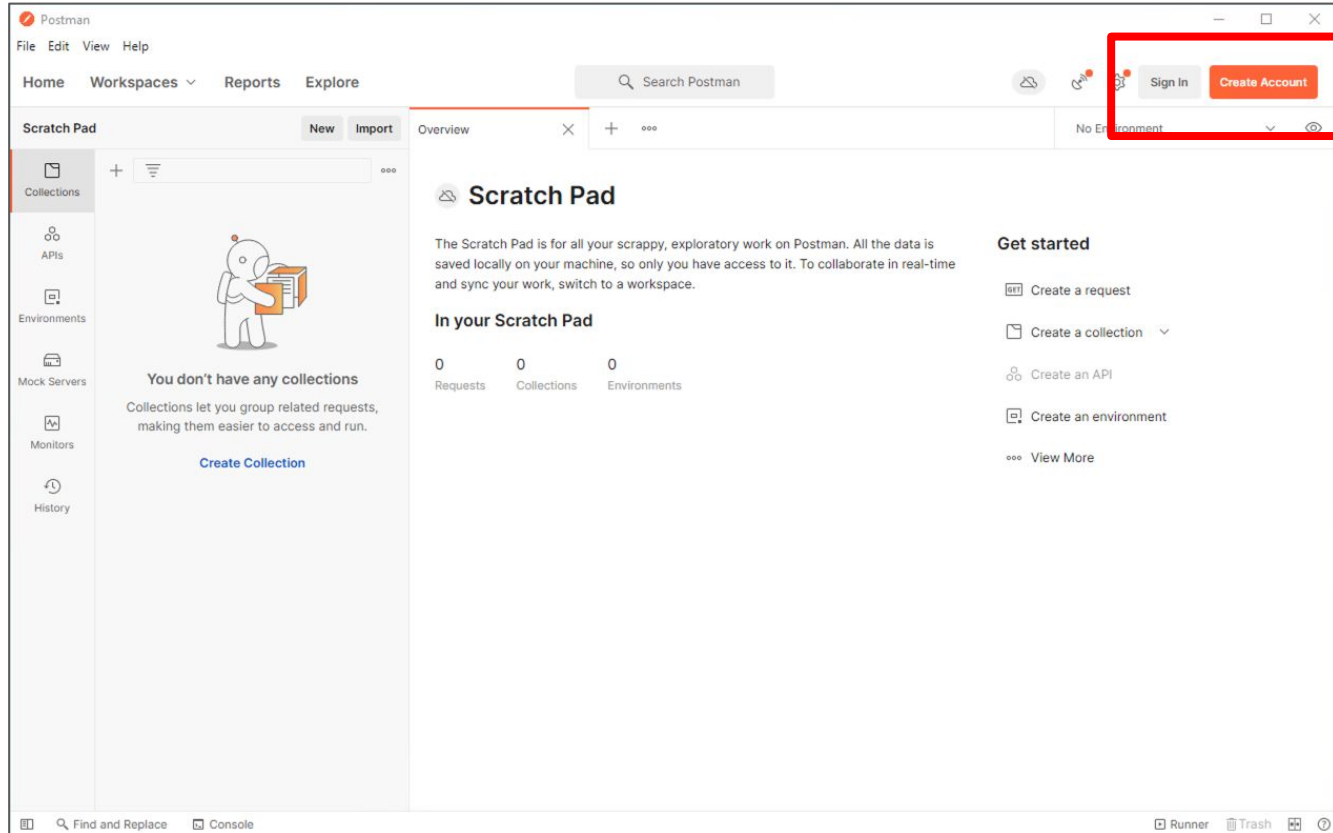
Postman

File Edit View Help

Home Workspaces Reports Explore

Search Postman

Sign In Create Account

Scratch Pad New Import

Overview

No Environment

Collections

APIs

Environments

Mock Servers

Monitors

History

You don't have any collections

Collections let you group related requests, making them easier to access and run.

Create Collection

Scratch Pad

The Scratch Pad is for all your scrappy, exploratory work on Postman. All the data is saved locally on your machine, so only you have access to it. To collaborate in real-time and sync your work, switch to a workspace.

In your Scratch Pad

0 Requests
0 Collections
0 Environments

Get started

GET Create a request

Create a collection

Create an API

Create an environment

View More

Find and Replace Console

Runner Trash